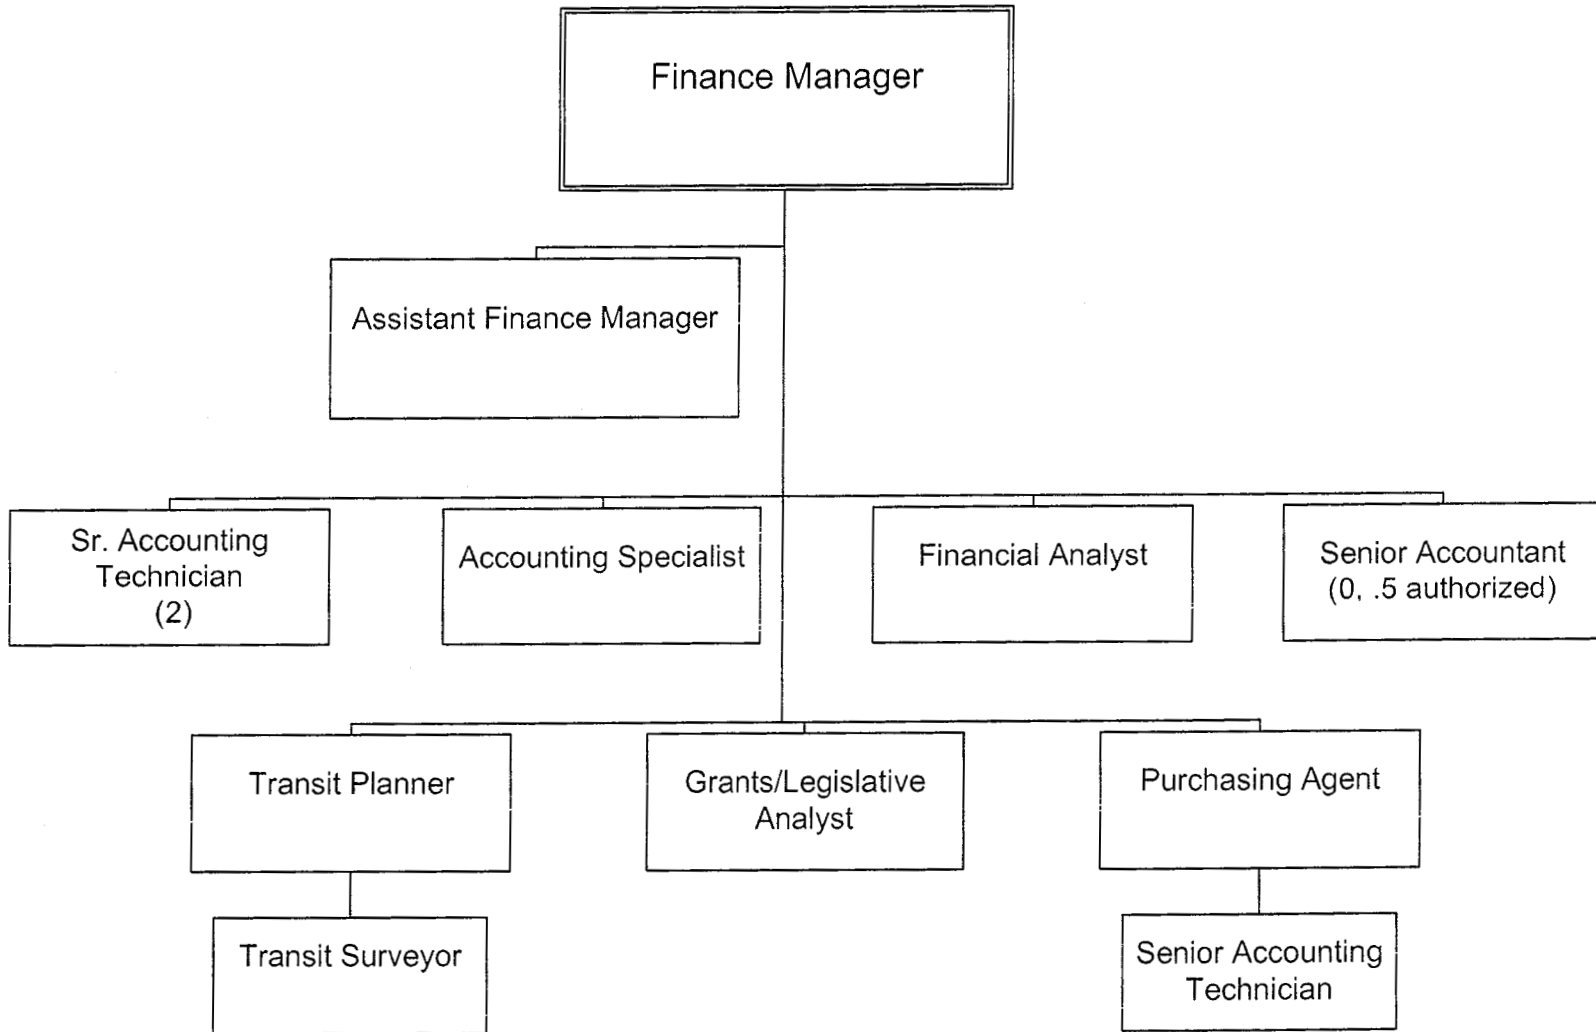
Finance Manager

Assistant Finance Manager

Sr. Accounting Technician (2)

Accounting Specialist

Financial Analyst

Senior Accountant (0, .5 authorized)

Transit Planner

Grants/Legislative Analyst

Purchasing Agent

Transit Surveyor

Senior Accounting Technician